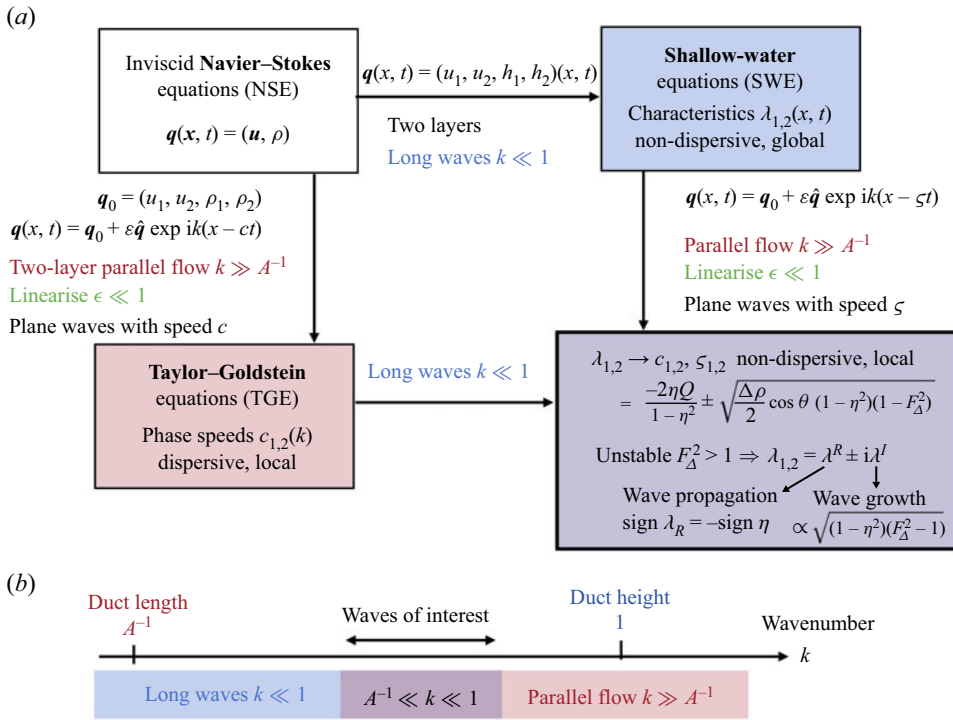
(a)

Inviscid **Navier–Stokes** equations (NSE)

$\boldsymbol{q}(\boldsymbol{x}, t) = (\boldsymbol{u}, \rho)$

$\boldsymbol{q}(x, t) = (u_1, u_2, h_1, h_2)(x, t)$

Two layers

Long waves $k \ll 1$

**Shallow-water** equations (SWE)

Characteristics $\lambda_{1,2}(x, t)$ non-dispersive, global

$\boldsymbol{q}_0 = (u_1, u_2, \rho_1, \rho_2)$

$\boldsymbol{q}(x, t) = \boldsymbol{q}_0 + \varepsilon\hat{\boldsymbol{q}} \exp \mathrm{i}k(x - ct)$

Two-layer parallel flow $k \gg A^{-1}$

Linearise $\epsilon \ll 1$

Plane waves with speed $c$

$\boldsymbol{q}(x, t) = \boldsymbol{q}_0 + \varepsilon\hat{\boldsymbol{q}} \exp \mathrm{i}k(x - \varsigma t)$

Parallel flow $k \gg A^{-1}$

Linearise $\epsilon \ll 1$

Plane waves with speed $\varsigma$

**Taylor–Goldstein** equations (TGE)

Phase speeds $c_{1,2}(k)$ dispersive, local

Long waves $k \ll 1$

$\lambda_{1,2} \rightarrow c_{1,2}, \varsigma_{1,2}$ non-dispersive, local

$= \frac{-2\eta Q}{1-\eta^2} \pm \sqrt{\frac{\Delta\rho}{2}\cos\theta\,(1-\eta^2)(1-F_\Delta^2)}$

Unstable $F_\Delta^2 > 1 \Rightarrow \lambda_{1,2} = \lambda^R \pm \mathrm{i}\lambda^I$

Wave propagation sign $\lambda_R = -\text{sign}\ \eta$

Wave growth $\propto \sqrt{(1-\eta^2)(F_\Delta^2 - 1)}$

(b)

Duct length $A^{-1}$

Waves of interest

Duct height 1

Wavenumber

$k$

Long waves $k \ll 1$

$A^{-1} \ll k \ll 1$

Parallel flow $k \gg A^{-1}$